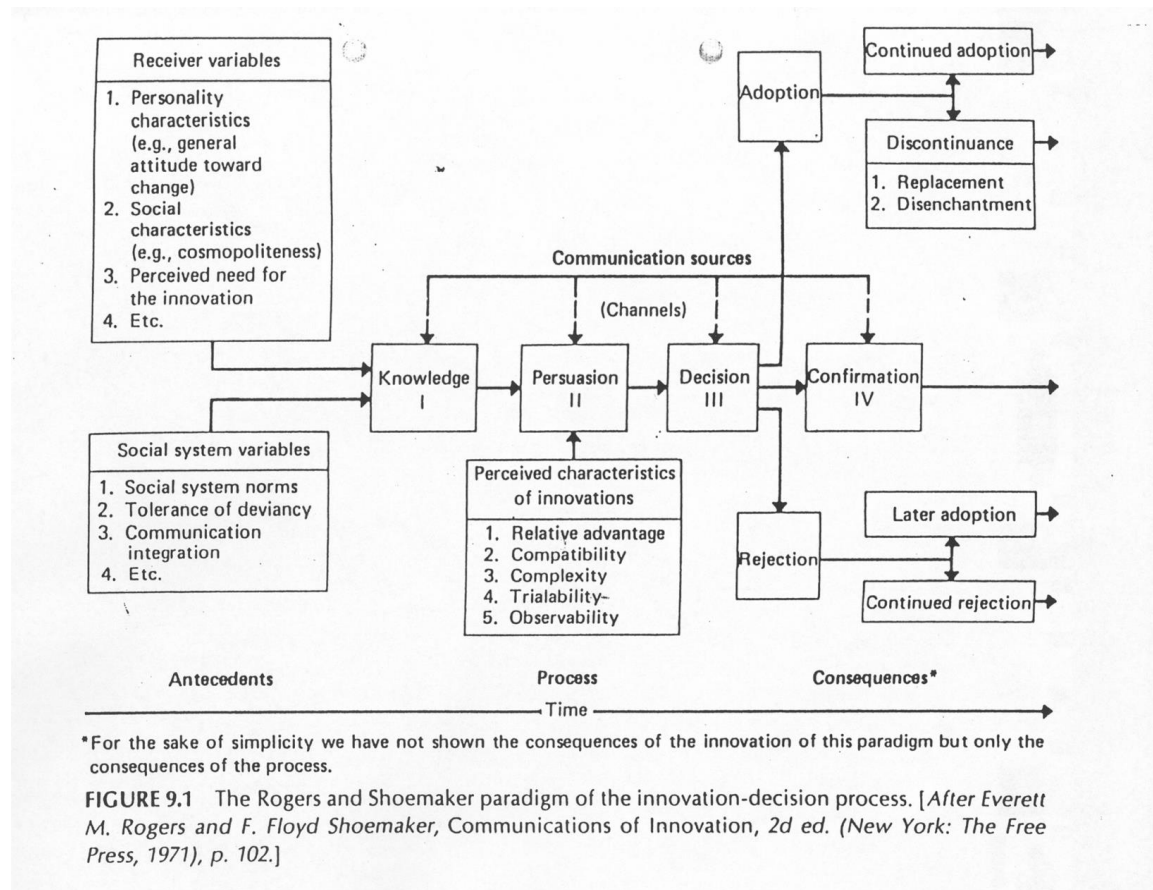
Receiver variables

1. Personality characteristics (e.g., general attitude toward change)
2. Social characteristics (e.g., cosmopoliteness)
3. Perceived need for the innovation
4. Etc.

Social system variables

1. Social system norms
2. Tolerance of deviancy
3. Communication integration
4. Etc.

Communication sources

(Channels)

Knowledge
I

Persuasion
II

Decision
III

Confirmation
IV

Perceived characteristics of innovations

1. Relative advantage
2. Compatibility
3. Complexity
4. Trialability
5. Observability

Adoption

Continued adoption

Discontinuance

1. Replacement
2. Disenchantment

Rejection

Later adoption

Continued rejection

Antecedents

Process

Consequences*

Time

*For the sake of simplicity we have not shown the consequences of the innovation of this paradigm but only the consequences of the process.

FIGURE 9.1 The Rogers and Shoemaker paradigm of the innovation-decision process. [After Everett M. Rogers and F. Floyd Shoemaker, Communications of Innovation, 2d ed. (New York: The Free Press, 1971), p. 102.]